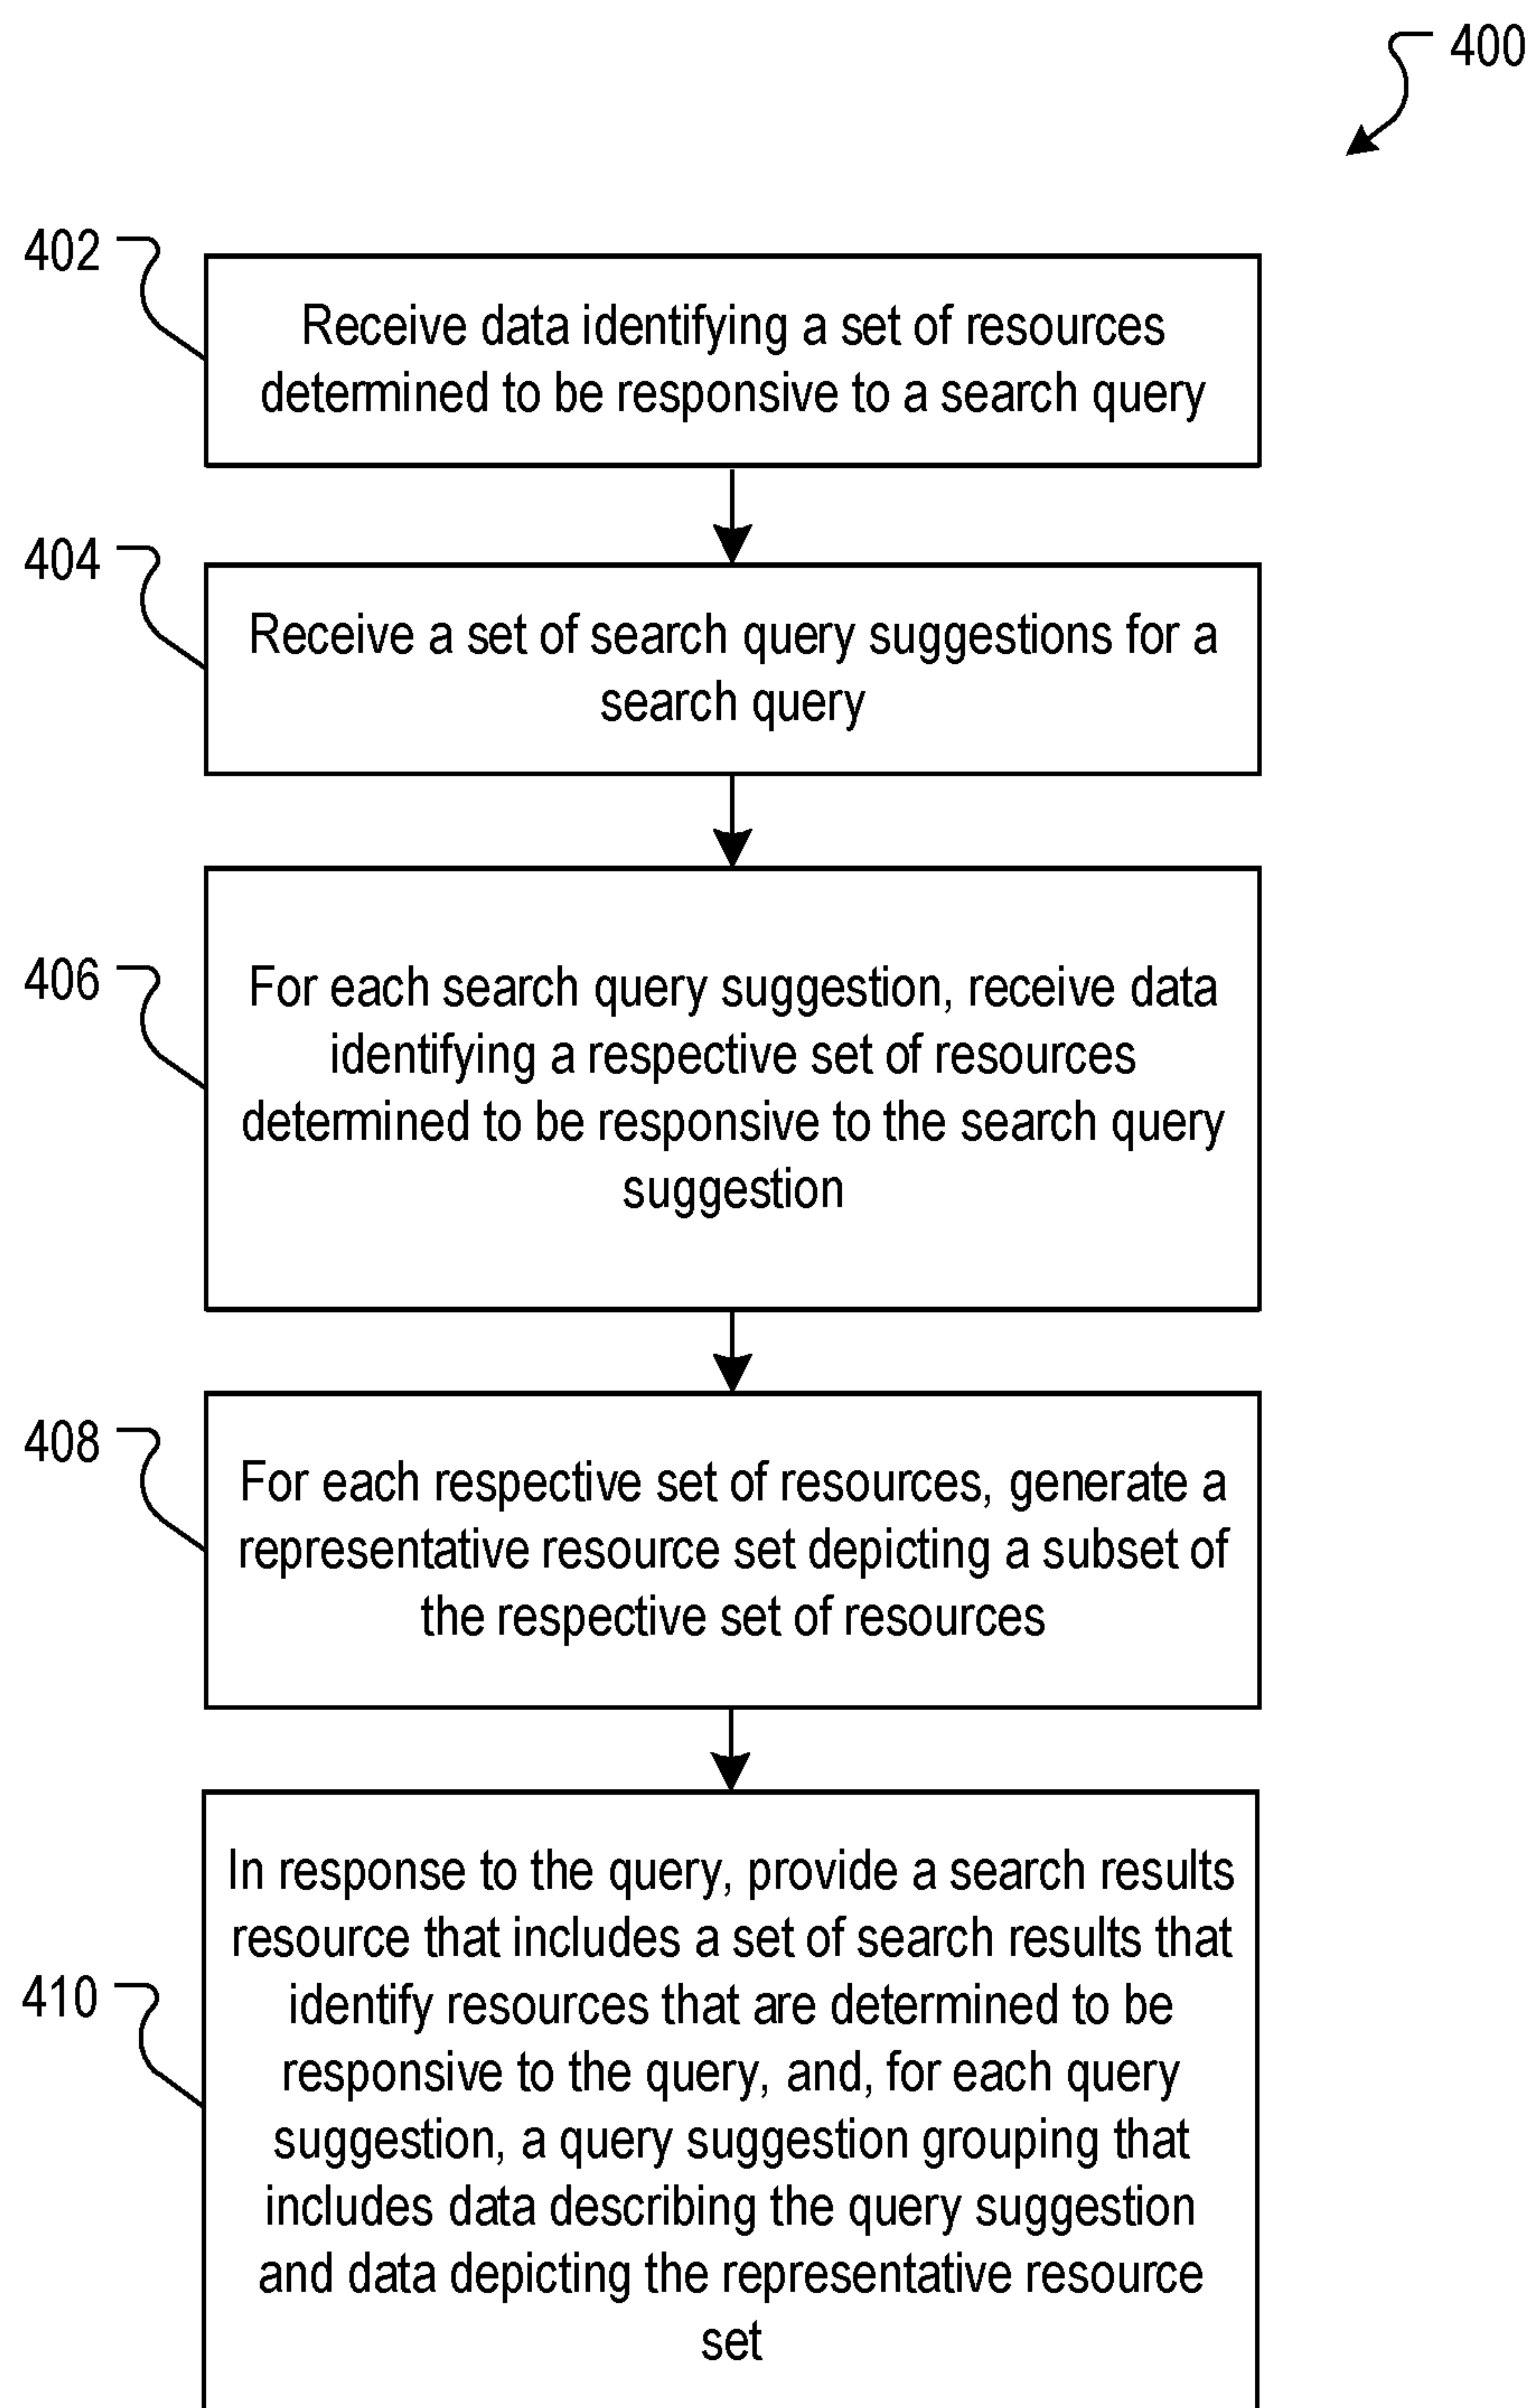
400

402

Receive data identifying a set of resources determined to be responsive to a search query

404

Receive a set of search query suggestions for a search query

406

For each search query suggestion, receive data identifying a respective set of resources determined to be responsive to the search query suggestion

408

For each respective set of resources, generate a representative resource set depicting a subset of the respective set of resources

410

In response to the query, provide a search results resource that includes a set of search results that identify resources that are determined to be responsive to the query, and, for each query suggestion, a query suggestion grouping that includes data describing the query suggestion and data depicting the representative resource set